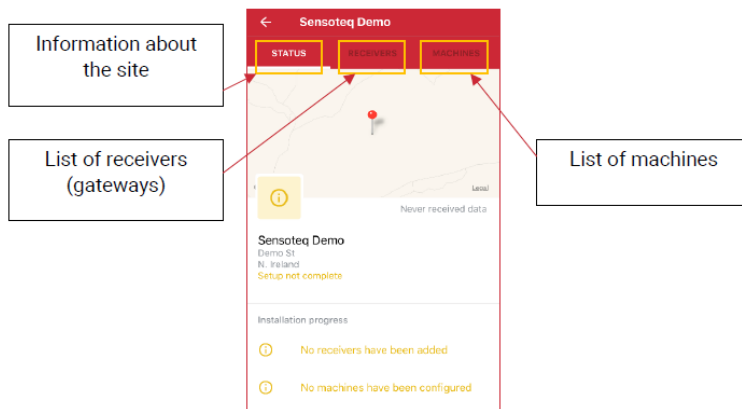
Information about the site

List of receivers (gateways)

List of machines

Sensoteq Demo

STATUS

RECEIVERS

MACHINES

Legal

Never received data

Sensoteq Demo
Demo St
N. Ireland
Setup not complete

Installation progress

No receivers have been added

No machines have been configured